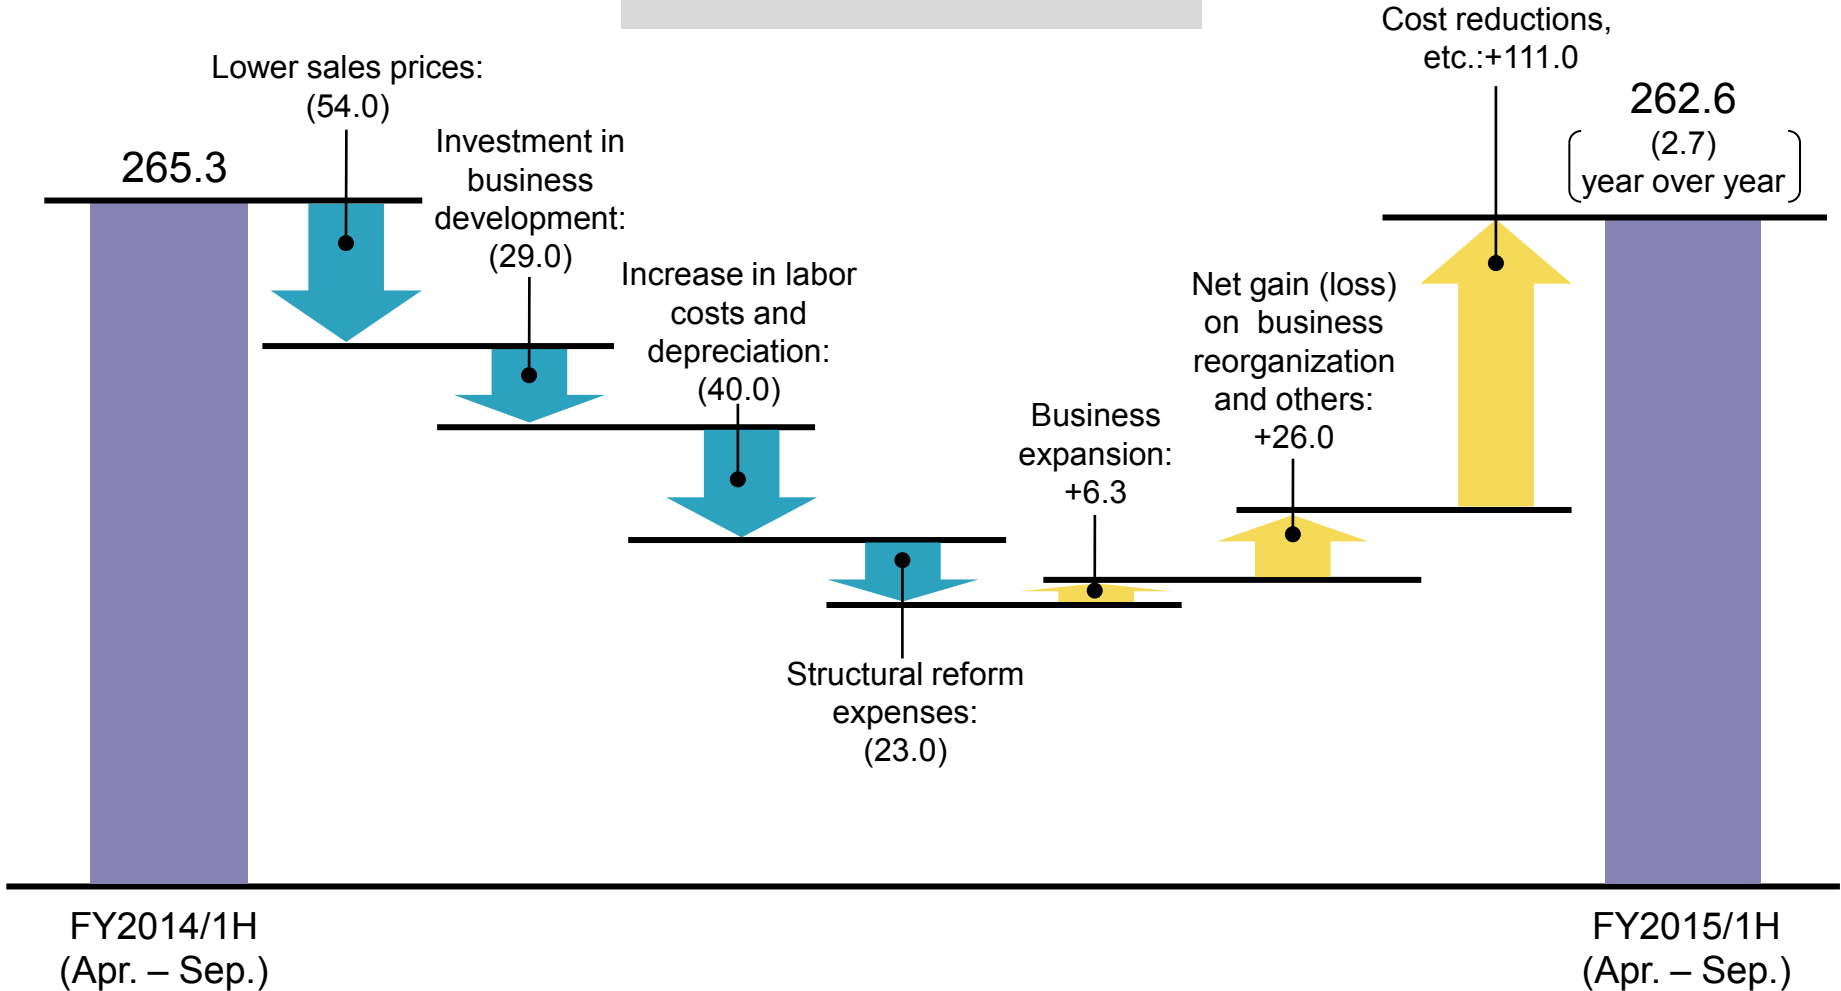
265.3

Lower sales prices: (54.0)

Investment in business development: (29.0)

Increase in labor costs and depreciation: (40.0)

Structural reform expenses: (23.0)

Business expansion: +6.3

Net gain (loss) on business reorganization and others: +26.0

Cost reductions, etc.:+111.0

262.6

(2.7) year over year

FY2014/1H (Apr. – Sep.)

FY2015/1H (Apr. – Sep.)